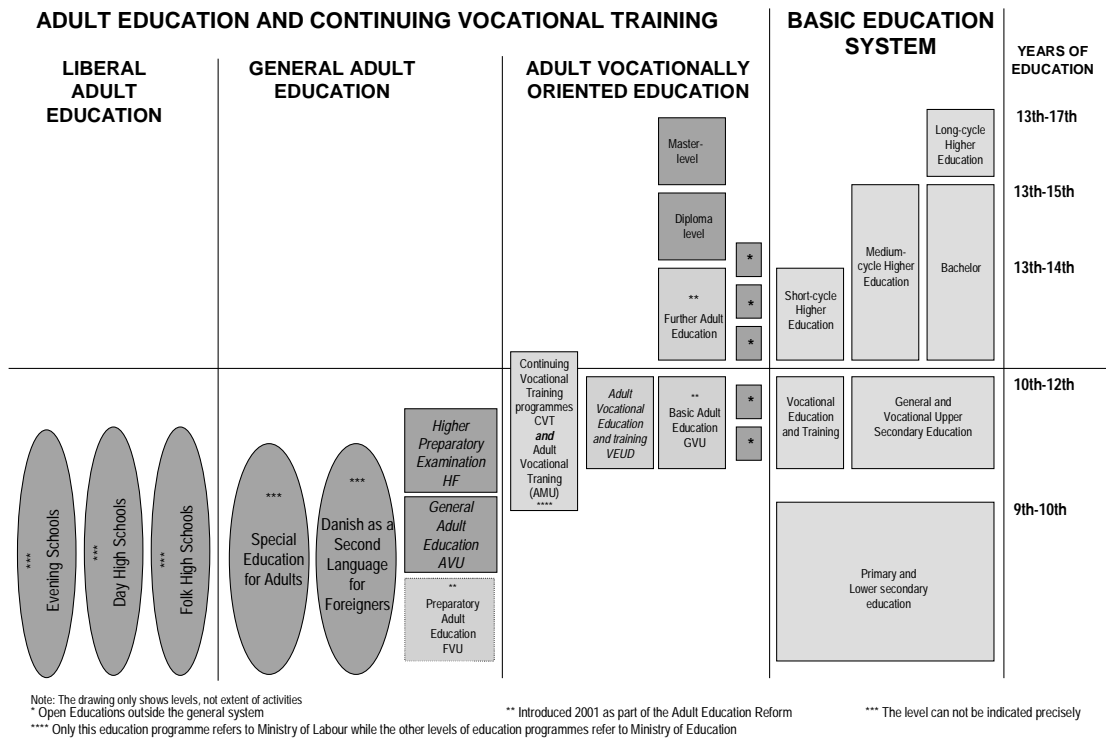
ADULT EDUCATION AND CONTINUING VOCATIONAL TRAINING

BASIC EDUCATION SYSTEM

YEARS OF EDUCATION

LIBERAL ADULT EDUCATION

GENERAL ADULT EDUCATION

ADULT VOCATIONALLY ORIENTED EDUCATION

13th-17th

13th-15th

13th-14th

10th-12th

9th-10th

Master-level

Diploma level

** Further Adult Education

*

*

*

Long-cycle Higher Education

Medium-cycle Higher Education

Bachelor

Short-cycle Higher Education

Continuing Vocational Training programmes CVT *and* Adult Vocational Traning (AMU) ****

*Adult Vocational Education and training VEUD*

** Basic Adult Education GVU

*

*

Vocational Education and Training

General and Vocational Upper Secondary Education

*Higher Preparatory Examination HF*

*General Adult Education AVU*

** Preparatory Adult Education FVU

*** Evening Schools

*** Day High Schools

*** Folk High Schools

*** Special Education for Adults

*** Danish as a Second Language for Foreigners

Primary and Lower secondary education

Note: The drawing only shows levels, not extent of activities
* Open Educations outside the general system

** Introduced 2001 as part of the Adult Education Reform

*** The level can not be indicated precisely

**** Only this education programme refers to Ministry of Labour while the other levels of education programmes refer to Ministry of Education